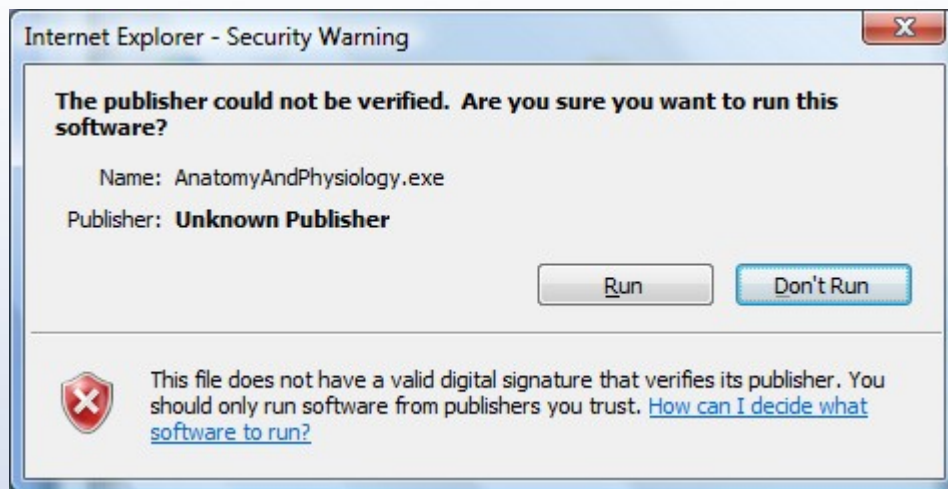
Internet Explorer - Security Warning

The publisher could not be verified. Are you sure you want to run this software?

Name: AnatomyAndPhysiology.exe

Publisher: Unknown Publisher

Run

Don't Run

This file does not have a valid digital signature that verifies its publisher. You should only run software from publishers you trust. How can I decide what software to run?